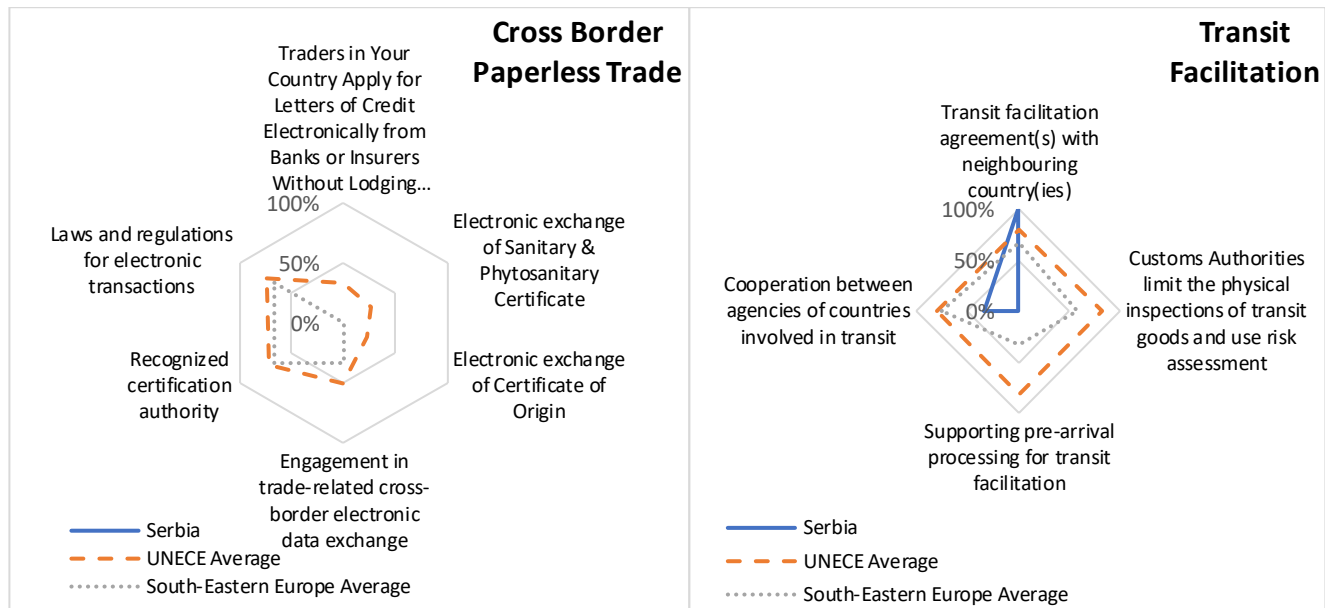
Cross Border Paperless Trade

Traders in Your Country Apply for Letters of Credit Electronically from Banks or Insurers Without Lodging…

100%

50%

0%

Electronic exchange of Sanitary & Phytosanitary Certificate

Electronic exchange of Certificate of Origin

Engagement in trade-related cross-border electronic data exchange

Recognized certification authority

Laws and regulations for electronic transactions

Serbia

UNECE Average

South-Eastern Europe Average

Transit Facilitation

Transit facilitation agreement(s) with neighbouring country(ies)

100%

50%

0%

Customs Authorities limit the physical inspections of transit goods and use risk assessment

Supporting pre-arrival processing for transit facilitation

Cooperation between agencies of countries involved in transit

Serbia

UNECE Average

South-Eastern Europe Average